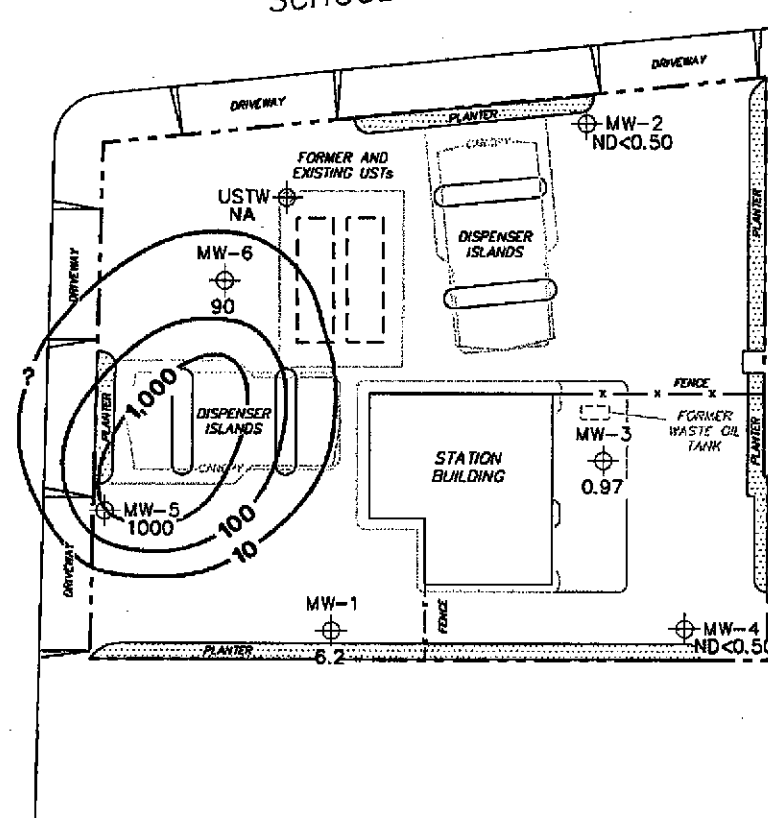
SCHOOL

DRIVEWAY

DRIVEWAY

PLANTER

MW-2
ND<0.50

CANOPY

FORMER AND EXISTING USTs

USTW
NA

DISPENSER ISLANDS

MW-6
90

DRIVEWAY

PLANTER

?

1,000

DISPENSER ISLANDS

CANOPY

FENCE

FORMER WASTE OIL TANK

MW-3
0.97

STATION BUILDING

MW-5
1000

100

10

DRIVEWAY

MW-1
6.2

FENCE

PLANTER

MW-4
ND<0.5

PLANTER

PLANTER